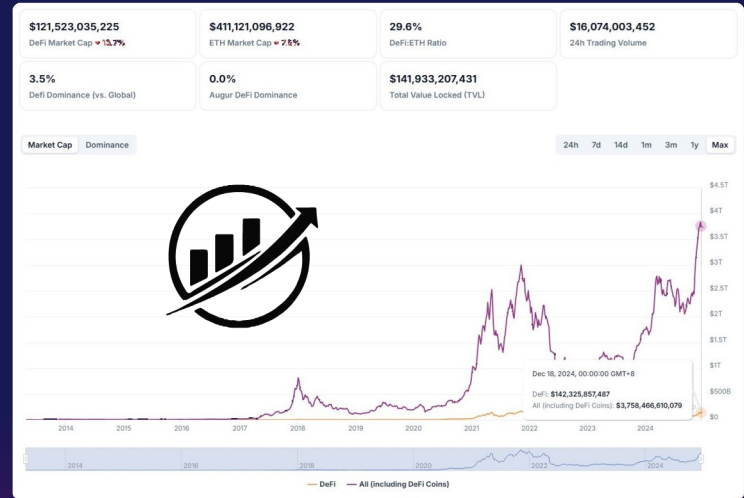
$121,523,035,225
DeFi Market Cap ▾ 13.7%

$411,121,096,922
ETH Market Cap ▾ 7.6%

29.6%
DeFi:ETH Ratio

$16,074,003,452
24h Trading Volume

3.5%
Defi Dominance (vs. Global)

0.0%
Augur DeFi Dominance

$141,933,207,431
Total Value Locked (TVL)

Market Cap | Dominance

24h | 7d | 14d | 1m | 3m | 1y | Max

$4.5T
$4T
$3.5T
$3T
$2.5T
$2T
$1.5T
$1T
$500B
$0

Dec 18, 2024, 00:00:00 GMT+8
DeFi: $142,325,857,487
All (including DeFi Coins): $3,758,466,610,079

2014 2015 2016 2017 2018 2019 2020 2021 2022 2023 2024

2014 2016 2018 2020 2022 2024

— DeFi — All (including DeFi Coins)